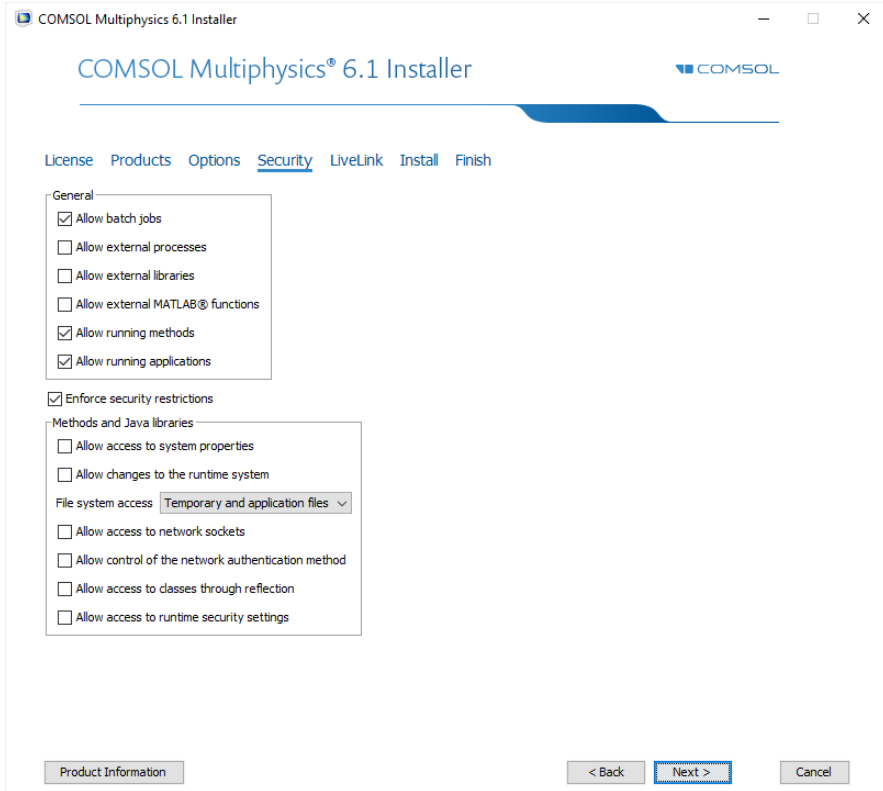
COMSOL Multiphysics 6.1 Installer

COMSOL Multiphysics® 6.1 Installer

COMSOL

License Products Options Security LiveLink Install Finish

General
Allow batch jobs
Allow external processes
Allow external libraries
Allow external MATLAB® functions
Allow running methods
Allow running applications

Enforce security restrictions

Methods and Java libraries
Allow access to system properties
Allow changes to the runtime system
File system access Temporary and application files
Allow access to network sockets
Allow control of the network authentication method
Allow access to classes through reflection
Allow access to runtime security settings

Product Information

< Back Next > Cancel